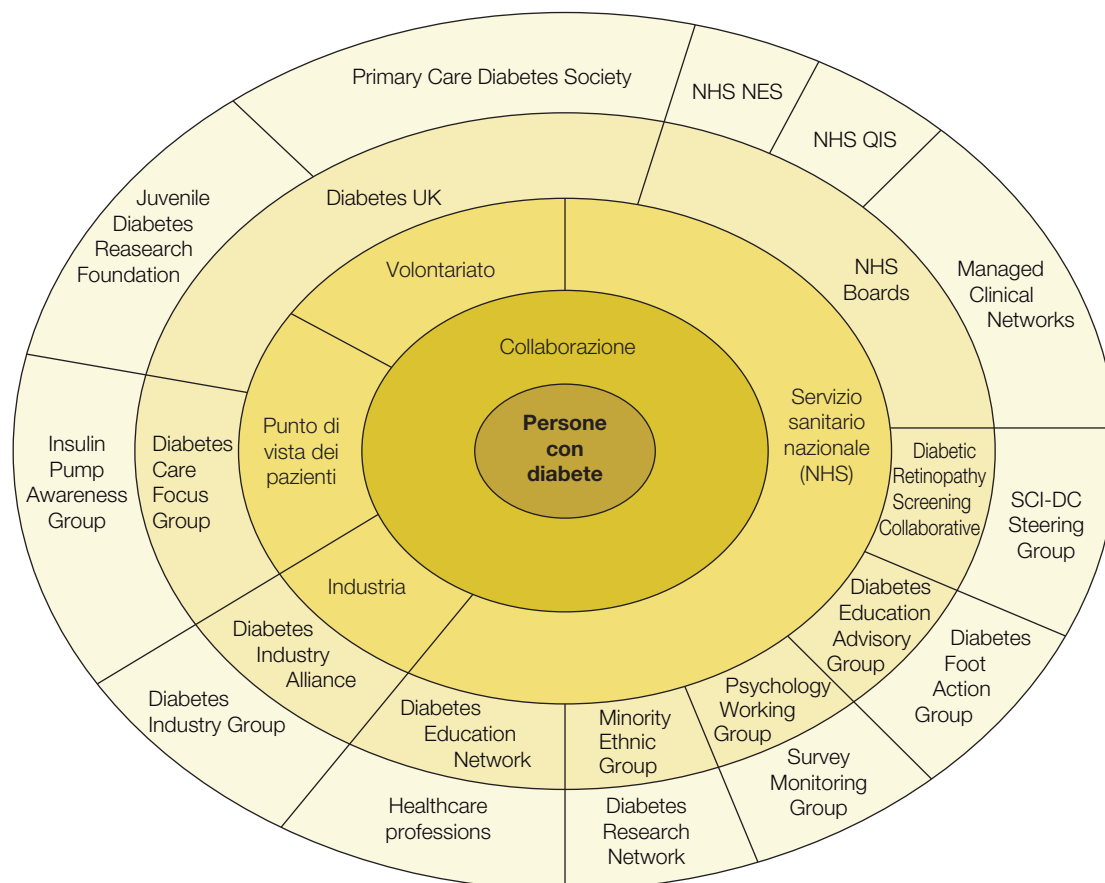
Persone con diabete

Collaborazione

Volontariato

Punto di vista dei pazienti

Industria

Servizio sanitario nazionale (NHS)

Diabetes UK

NHS Boards

Diabetic Retinopathy Screening Collaborative

Diabetes Education Advisory Group

Psychology Working Group

Minority Ethnic Group

Diabetes Education Network

Diabetes Industry Alliance

Diabetes Care Focus Group

Primary Care Diabetes Society

NHS NES

NHS QIS

Managed Clinical Networks

SCI-DC Steering Group

Diabetes Foot Action Group

Survey Monitoring Group

Diabetes Research Network

Healthcare professions

Diabetes Industry Group

Insulin Pump Awareness Group

Juvenile Diabetes Reasearch Foundation